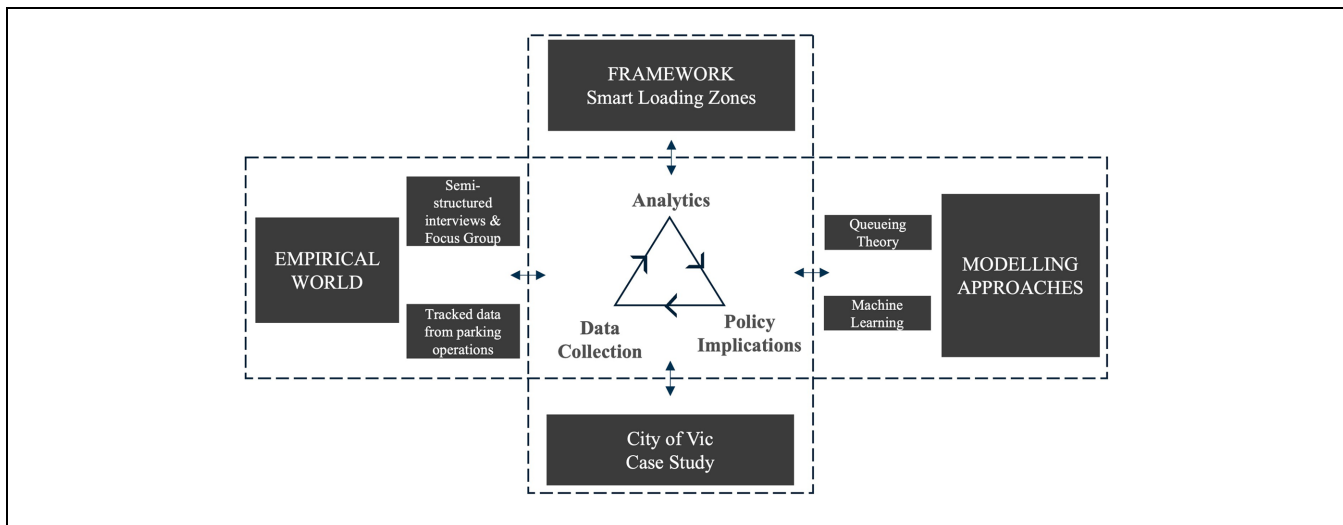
FRAMEWORK
Smart Loading Zones

EMPIRICAL WORLD

Semi-structured interviews & Focus Group

Tracked data from parking operations

Analytics

Data Collection

Policy Implications

Queueing Theory

Machine Learning

MODELLING APPROACHES

City of Vic
Case Study